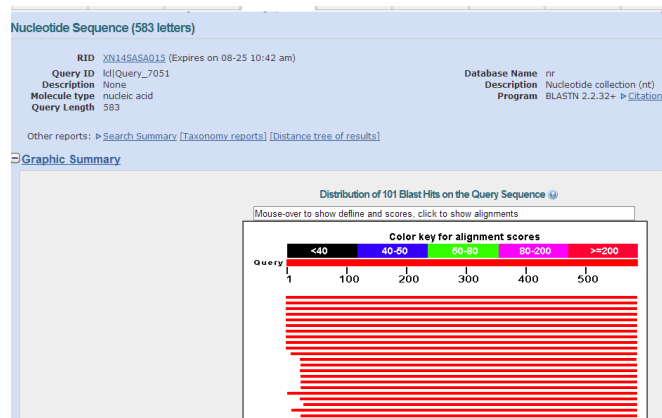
Nucleotide Sequence (583 letters)

RID XN14SASA015 (Expires on 08-25 10:42 am)
Query ID lcl|Query_7051
Description None
Molecule type nucleic acid
Query Length 583

Database Name nr
Description Nucleotide collection (nt)
Program BLASTN 2.2.32+ ▷Citation

Other reports: ▷Search Summary [Taxonomy reports] [Distance tree of results]

Graphic Summary

Distribution of 101 Blast Hits on the Query Sequence

Mouse-over to show defline and scores, click to show alignments

Color key for alignment scores

| <40 | 40-50 | 50-80 | 80-200 | >=200 |
|---|---|---|---|---|

Query

1 100 200 300 400 500